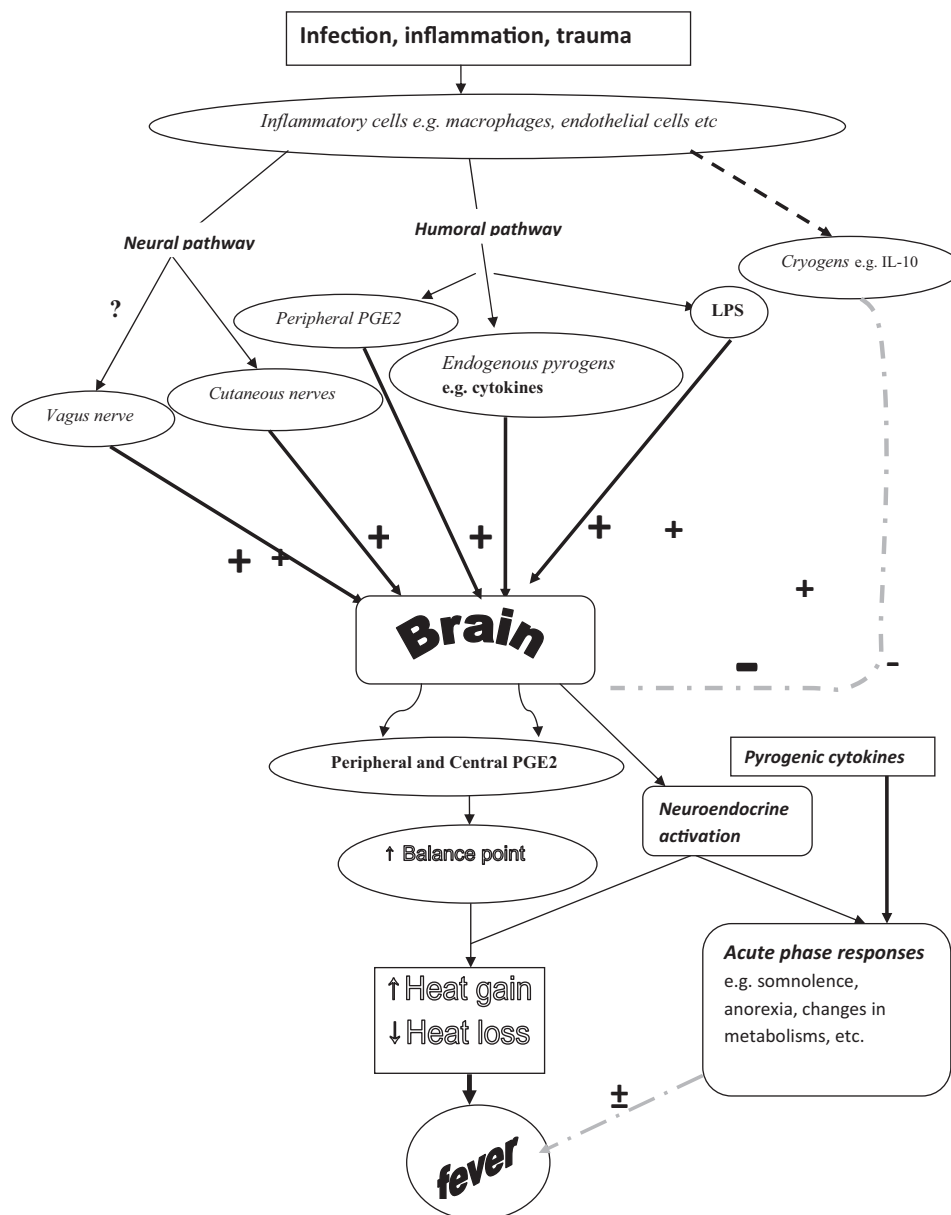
Infection, inflammation, trauma

Inflammatory cells e.g. macrophages, endothelial cells etc

Neural pathway

Humoral pathway

Cryogens e.g. IL-10

?

Peripheral PGE2

LPS

Endogenous pyrogens e.g. cytokines

Vagus nerve

Cutaneous nerves

+ + + + + + +

Brain

−

-

Peripheral and Central PGE2

Pyrogenic cytokines

Neuroendocrine activation

↑ Balance point

Acute phase responses e.g. somnolence, anorexia, changes in metabolisms, etc.

↑Heat gain
↓Heat loss

±

fever